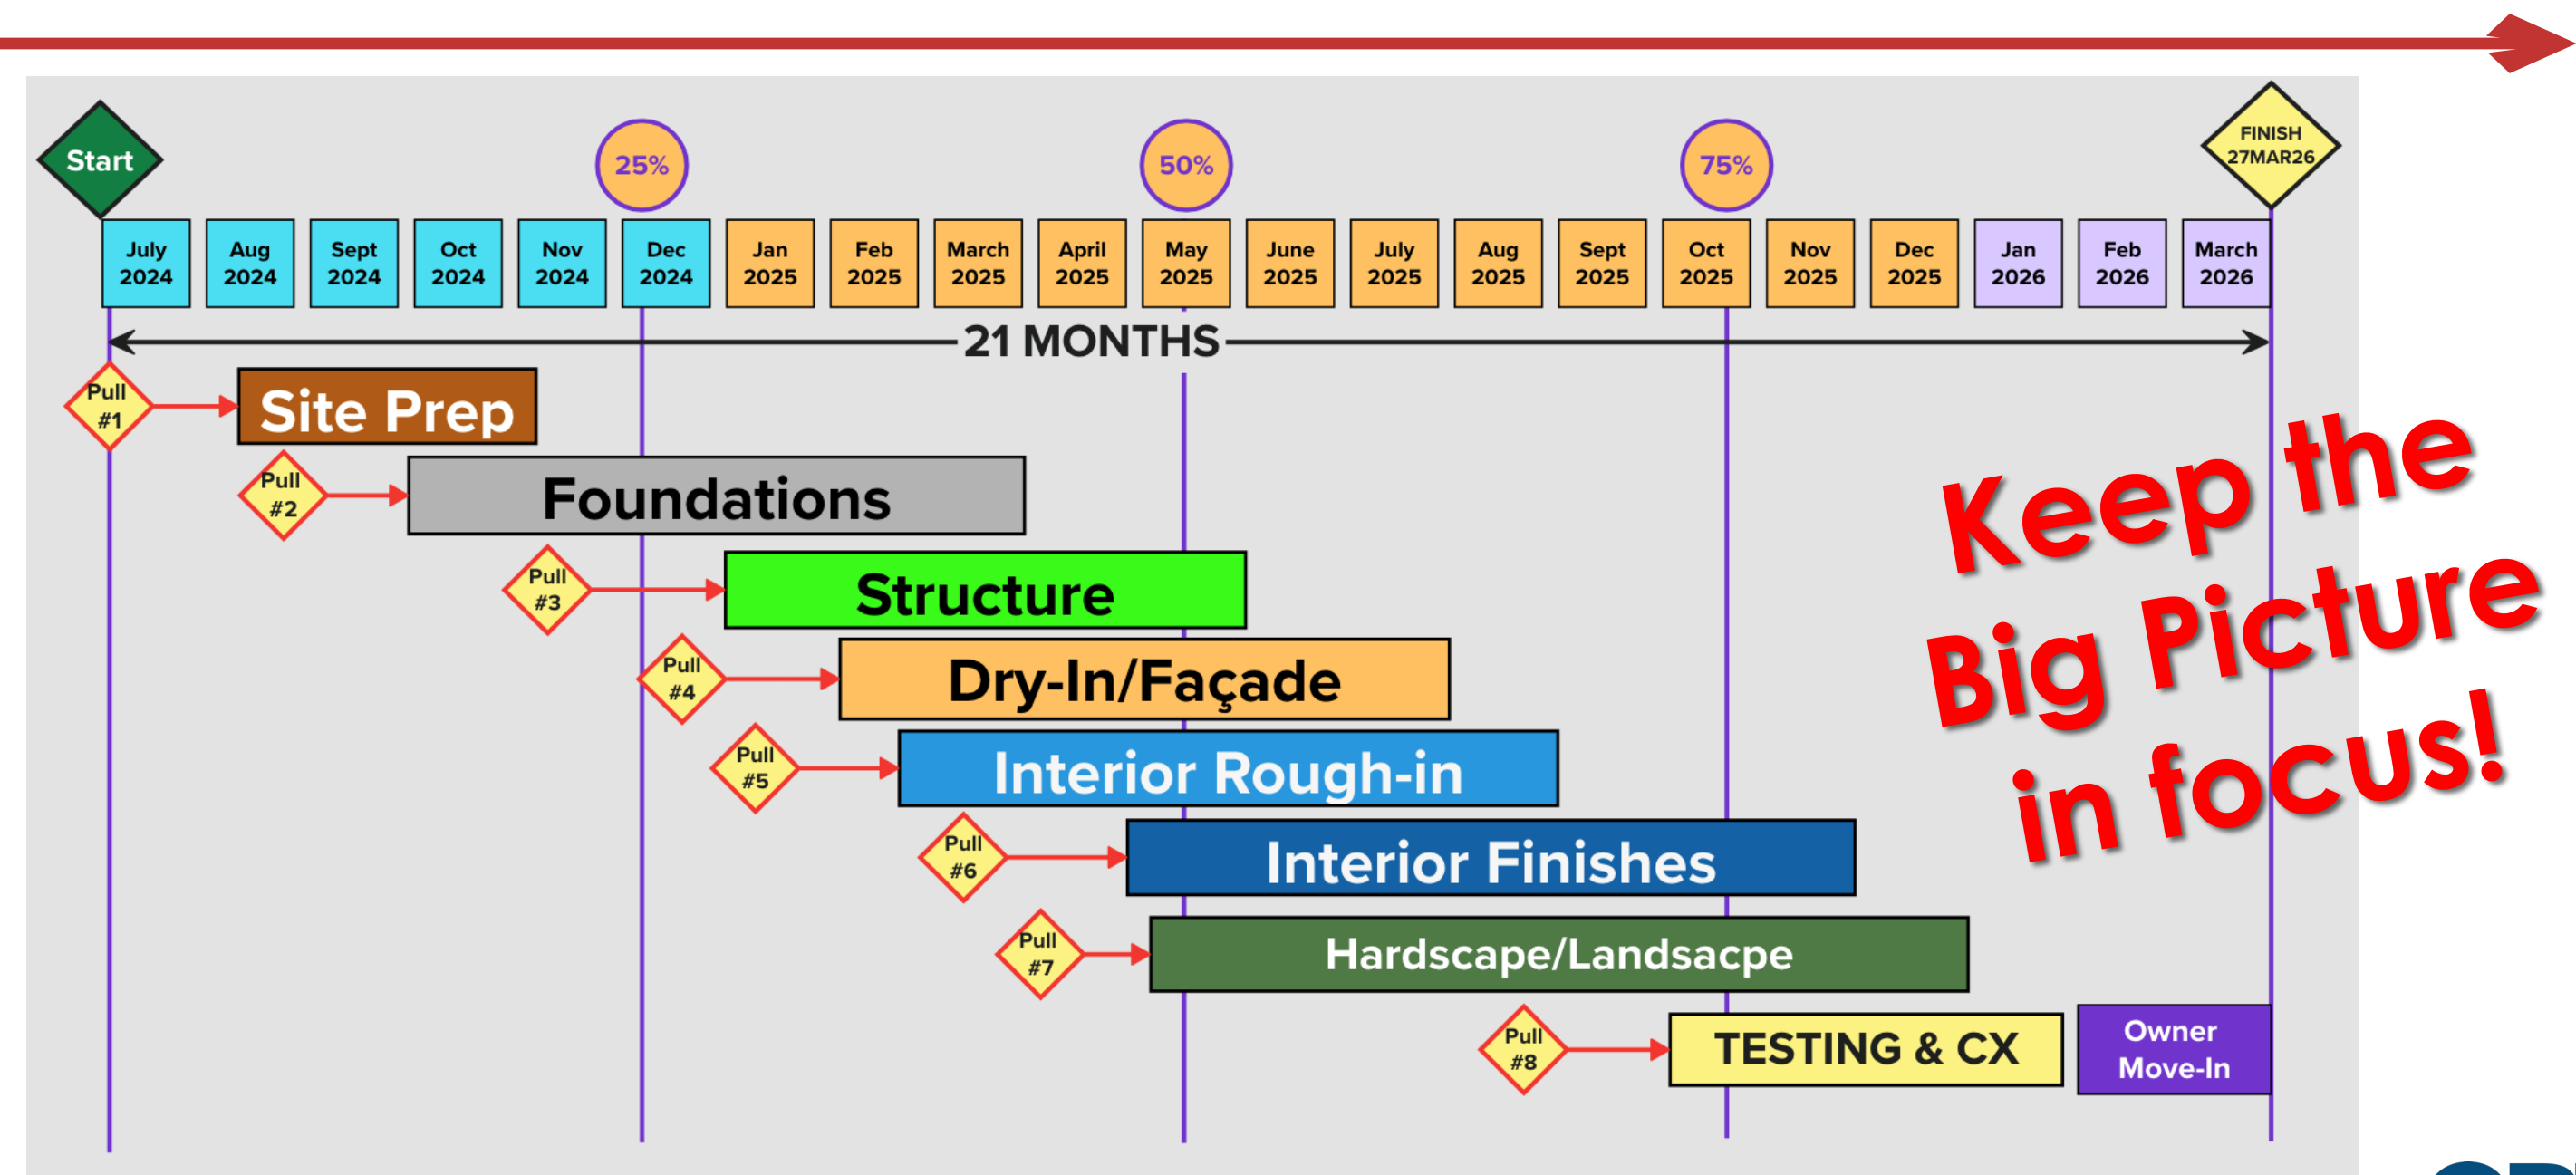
Start

25%

50%

75%

FINISH 27MAR26

| July 2024 | Aug 2024 | Sept 2024 | Oct 2024 | Nov 2024 | Dec 2024 | Jan 2025 | Feb 2025 | March 2025 | April 2025 | May 2025 | June 2025 | July 2025 | Aug 2025 | Sept 2025 | Oct 2025 | Nov 2025 | Dec 2025 | Jan 2026 | Feb 2026 | March 2026 |
|---|---|---|---|---|---|---|---|---|---|---|---|---|---|---|---|---|---|---|---|---|

21 MONTHS

Pull #1 Site Prep

Pull #2 Foundations

Pull #3 Structure

Pull #4 Dry-In/Façade

Pull #5 Interior Rough-in

Pull #6 Interior Finishes

Pull #7 Hardscape/Landsacpe

Pull #8 TESTING & CX

Owner Move-In

Keep the Big Picture in focus!